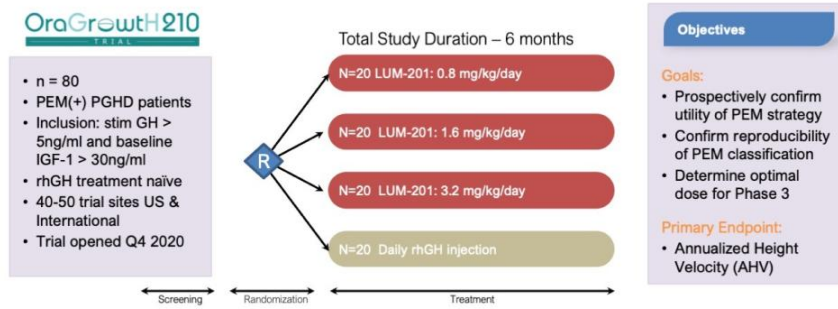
OraGrowtH 210
TRIAL

- n = 80
- PEM(+) PGHD patients
- Inclusion: stim GH > 5ng/ml and baseline IGF-1 > 30ng/ml
- rhGH treatment naïve
- 40-50 trial sites US & International
- Trial opened Q4 2020

Total Study Duration – 6 months

R

N=20 LUM-201: 0.8 mg/kg/day

N=20 LUM-201: 1.6 mg/kg/day

N=20 LUM-201: 3.2 mg/kg/day

N=20 Daily rhGH injection

Screening

Randomization

Treatment

Objectives

Goals:
- Prospectively confirm utility of PEM strategy
- Confirm reproducibility of PEM classification
- Determine optimal dose for Phase 3

Primary Endpoint:
- Annualized Height Velocity (AHV)